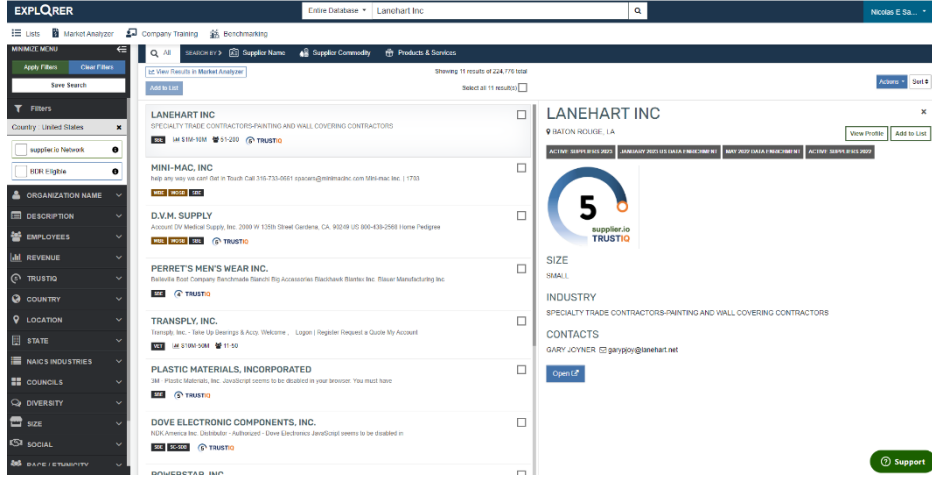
EXPLORER
Entire Database ▾ Lanehart Inc
Nicolas E Sa... ▾
Lists Market Analyzer Company Training Benchmarking
MINIMIZE MENU
Apply Filters Clear Filters
Save Search
Filters
Country : United States ×
supplier.io Network
BDR Eligible
ORGANIZATION NAME
DESCRIPTION
EMPLOYEES
REVENUE
TRUSTIQ
COUNTRY
LOCATION
STATE
NAICS INDUSTRIES
COUNCILS
DIVERSITY
SIZE
SOCIAL
RACE / ETHNICITY

All SEARCH BY > Supplier Name Supplier Commodity Products & Services
View Results in Market Analyzer
Showing 11 results of 224,776 total
Add to List
Select all 11 result(s)
Actions ▾ Sort ▾

LANEHART INC
SPECIALTY TRADE CONTRACTORS-PAINTING AND WALL COVERING CONTRACTORS
SBE $1M-10M 51-200 TRUSTIQ

MINI-MAC, INC
help any way we can! Get in Touch Call 310-733-0661 spacers@minimachc.com Mini-mac Inc. | 1733
MBE WOSB SBE

D.V.M. SUPPLY
Account DV Medical Supply, Inc. 2000 W 135th Street Gardena, CA. 90249 US 800-438-2568 Home Pedigree
MBE WOSB SBE TRUSTIQ

PERRET'S MEN'S WEAR INC.
Belleville Root Company Benchmade Bianchi Big Accessories Blackhawk Blantex Inc. Blauer Manufacturing Inc
SBE TRUSTIQ

TRANSPLY, INC.
Transply, Inc. - Take Up Bearings & Accy. Welcome , Logon | Register Request a Quote My Account
VET $10M-50M 11-50

PLASTIC MATERIALS, INCORPORATED
3M - Plastic Materials, Inc. JavaScript seems to be disabled in your browser. You must have
SBE TRUSTIQ

DOVE ELECTRONIC COMPONENTS, INC.
NDK America Inc. Distributor - Authorized - Dove Electronic JavaScript seems to be disabled in
SBE SC-SDB TRUSTIQ

POWERSTAR, INC

LANEHART INC
BATON ROUGE , LA
View Profile Add to List
ACTIVE SUPPLIERS 2023 JANUARY 2023 US DATA ENRICHMENT MAY 2022 DATA ENRICHMENT ACTIVE SUPPLIERS 2022
5
supplier.io
TRUSTIQ
SIZE
SMALL
INDUSTRY
SPECIALTY TRADE CONTRACTORS-PAINTING AND WALL COVERING CONTRACTORS
CONTACTS
GARY JOYNER garyjoy@lanehart.net
Open
Support